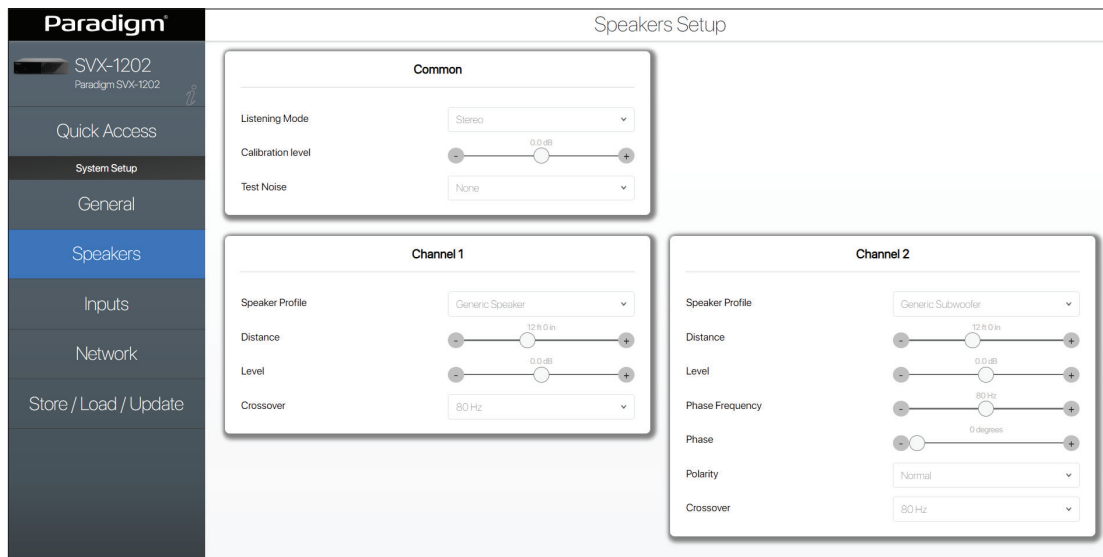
Paradigm®

SVX-1202
Paradigm SVX-1202

Quick Access

System Setup

General

Speakers

Inputs

Network

Store / Load / Update

Speakers Setup

Common

Listening Mode
Stereo

Calibration level
0.0 dB
-
+

Test Noise
None

Channel 1

Speaker Profile
Generic Speaker

Distance
12 ft 0 in
-
+

Level
0.0 dB
-
+

Crossover
80 Hz

Channel 2

Speaker Profile
Generic Subwoofer

Distance
12 ft 0 in
-
+

Level
0.0 dB
-
+

Phase Frequency
80 Hz
-
+

Phase
0 degrees
-
+

Polarity
Normal

Crossover
80 Hz